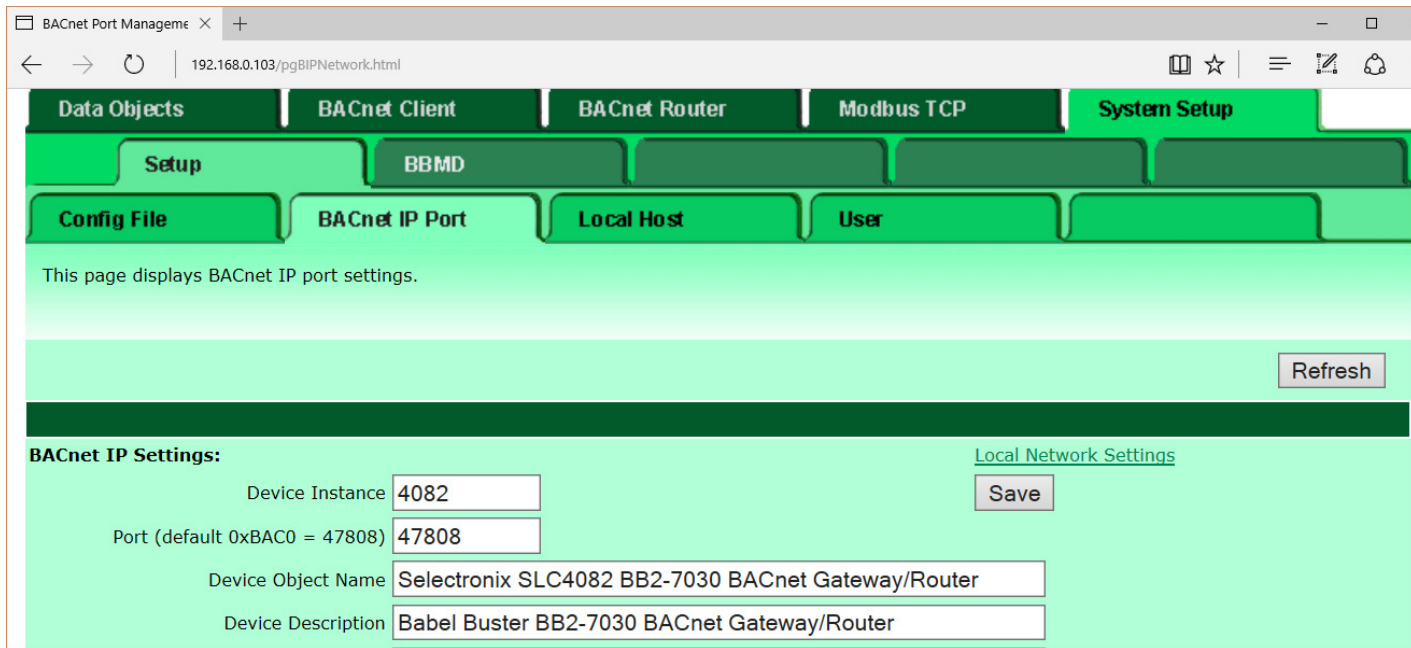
BACnet Port Manageme ×  +

192.168.0.103/pgBIPNetwork.html

Data Objects | BACnet Client | BACnet Router | Modbus TCP | System Setup

Setup | BBMD

Config File | BACnet IP Port | Local Host | User

This page displays BACnet IP port settings.

Refresh

BACnet IP Settings:

Local Network Settings

Save

Device Instance 4082

Port (default 0xBAC0 = 47808) 47808

Device Object Name Selectronix SLC4082 BB2-7030 BACnet Gateway/Router

Device Description Babel Buster BB2-7030 BACnet Gateway/Router